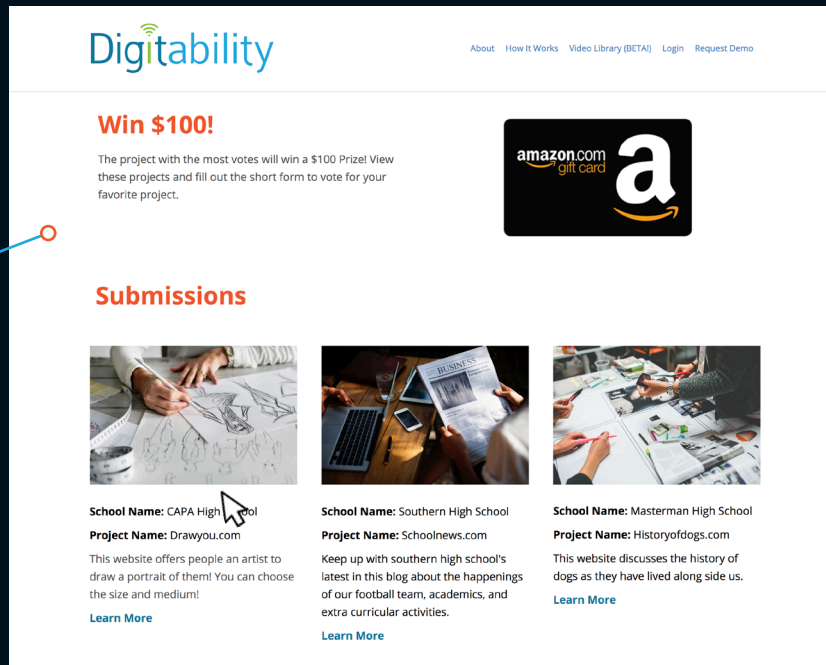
Digitability

About How It Works Video Library (BETA!) Login Request Demo

Win $100!

The project with the most votes will win a $100 Prize! View these projects and fill out the short form to vote for your favorite project.

amazon.com gift card

Submissions

BUSINESS

School Name: CAPA High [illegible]ol

Project Name: Drawyou.com

This website offers people an artist to draw a portrait of them! You can choose the size and medium!

Learn More

School Name: Southern High School

Project Name: Schoolnews.com

Keep up with southern high school's latest in this blog about the happenings of our football team, academics, and extra curricular activities.

Learn More

School Name: Masterman High School

Project Name: Historyofdogs.com

This website discusses the history of dogs as they have lived along side us.

Learn More